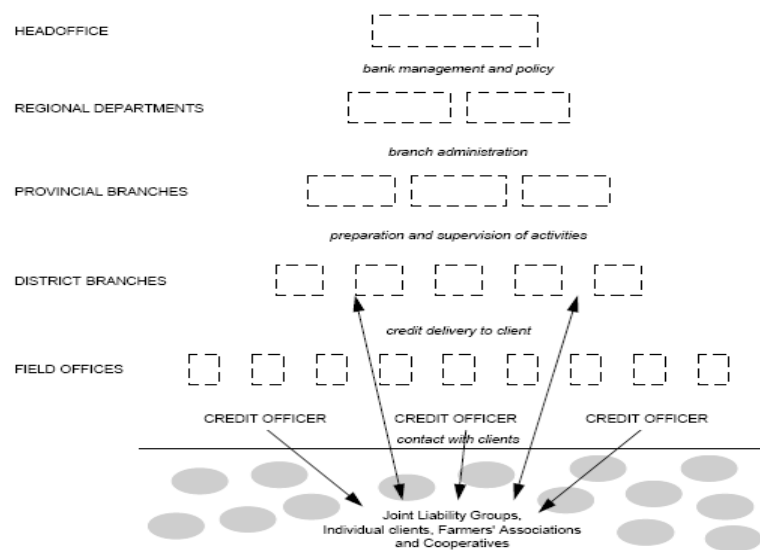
HEADOFFICE

bank management and policy

REGIONAL DEPARTMENTS

branch administration

PROVINCIAL BRANCHES

preparation and supervision of activities

DISTRICT BRANCHES

credit delivery to client

FIELD OFFICES

CREDIT OFFICER

CREDIT OFFICER

CREDIT OFFICER

contact with clients

Joint Liability Groups, Individual clients, Farmers' Associations and Cooperatives